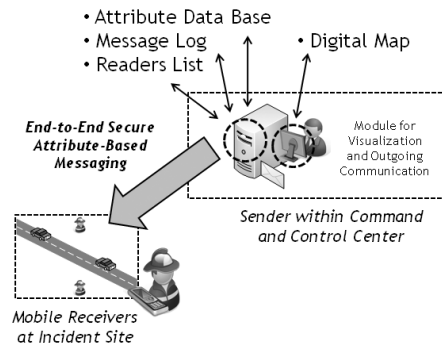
• Attribute Data Base
• Message Log
• Readers List
• Digital Map

End-to-End Secure Attribute-Based Messaging

Module for Visualization and Outgoing Communication

Sender within Command and Control Center

Mobile Receivers at Incident Site